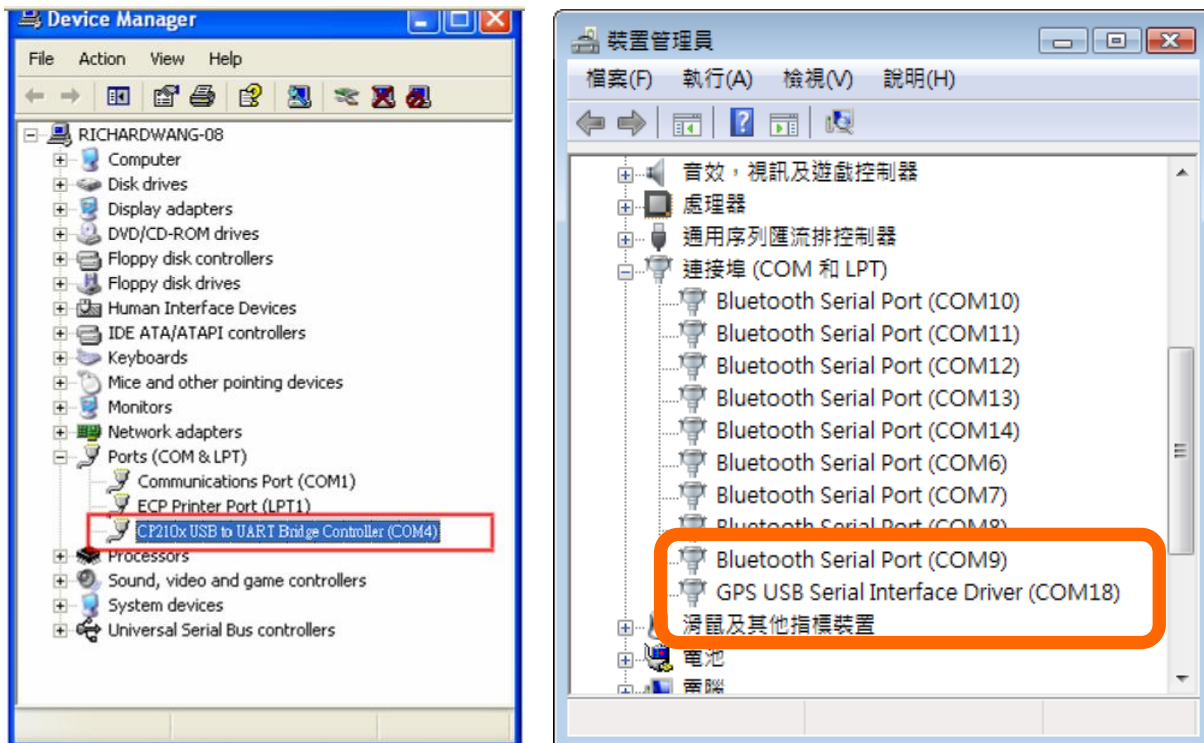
Device Manager

File Action View Help

RICHARDWANG-08
Computer
Disk drives
Display adapters
DVD/CD-ROM drives
Floppy disk controllers
Floppy disk drives
Human Interface Devices
IDE ATA/ATAPI controllers
Keyboards
Mice and other pointing devices
Monitors
Network adapters
Ports (COM & LPT)
Communications Port (COM1)
ECP Printer Port (LPT1)
CP210x USB to UART Bridge Controller (COM4)
Processors
Sound, video and game controllers
System devices
Universal Serial Bus controllers

裝置管理員

檔案(F) 執行(A) 檢視(V) 說明(H)

音效，視訊及遊戲控制器
處理器
通用序列匯流排控制器
連接埠 (COM 和 LPT)
Bluetooth Serial Port (COM10)
Bluetooth Serial Port (COM11)
Bluetooth Serial Port (COM12)
Bluetooth Serial Port (COM13)
Bluetooth Serial Port (COM14)
Bluetooth Serial Port (COM6)
Bluetooth Serial Port (COM7)
Bluetooth Serial Port (COM8)
Bluetooth Serial Port (COM9)
GPS USB Serial Interface Driver (COM18)
滑鼠及其他指標裝置
電池
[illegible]